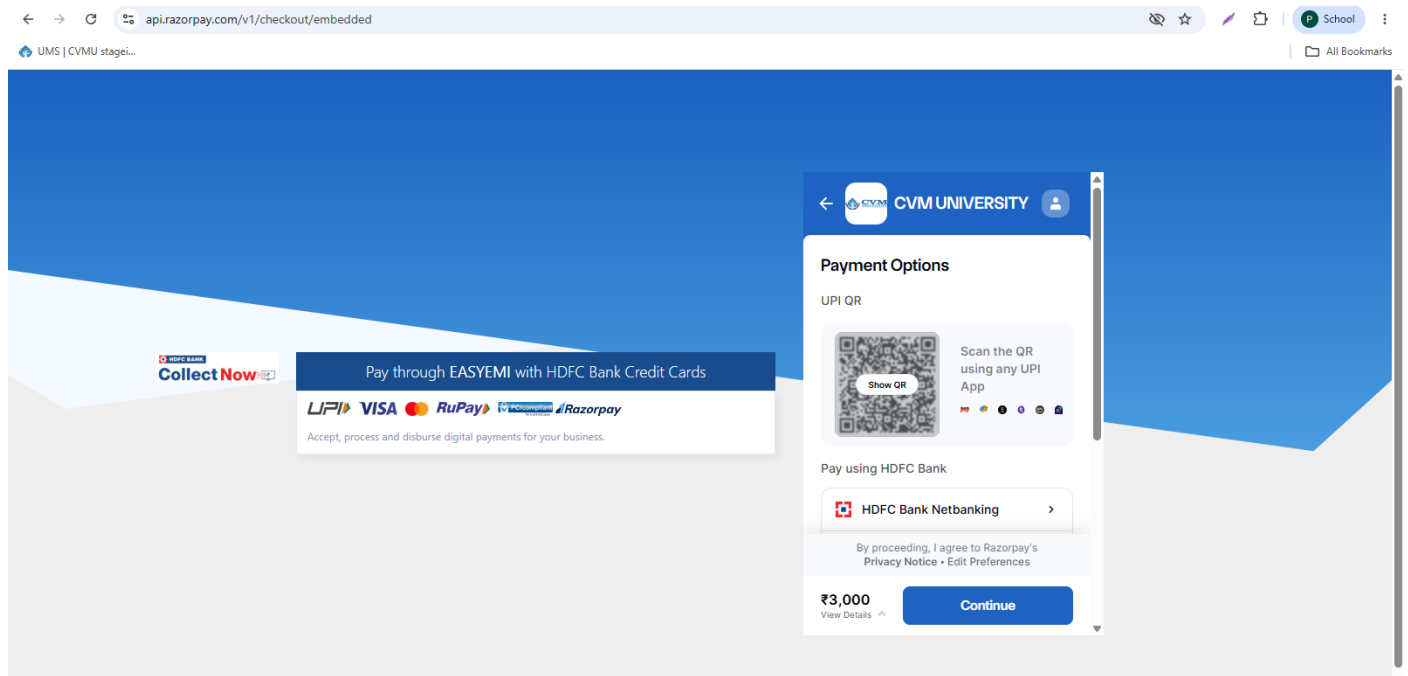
api.razorpay.com/v1/checkout/embedded

P School

UMS | CVMU stagei...

All Bookmarks

HDFC BANK
Collect Now

Pay through EASYEMI with HDFC Bank Credit Cards

UPI VISA RuPay PCI compliant Razorpay

Accept, process and disburse digital payments for your business.

CVM UNIVERSITY

Payment Options

UPI QR

Show QR

Scan the QR using any UPI App

Pay using HDFC Bank

HDFC Bank Netbanking

By proceeding, I agree to Razorpay's
Privacy Notice • Edit Preferences

₹3,000
View Details

Continue